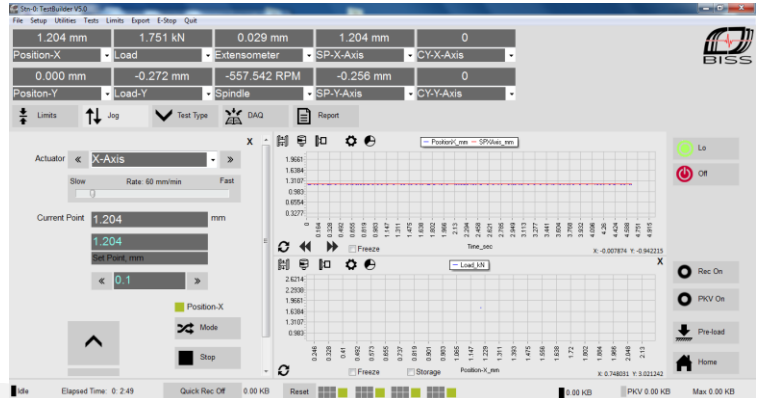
Sm-0: TestBuilder V5.0
File Setup Utilities Tests Limits Export E-Stop Quit

1.204 mm | 1.751 kN | 0.029 mm | 1.204 mm | 0
Position-X | Load | Extensometer | SP-X-Axis | CY-X-Axis

0.000 mm | -0.272 mm | -557.542 RPM | -0.256 mm | 0
Positon-Y | Load-Y | Spindle | SP-Y-Axis | CY-Y-Axis

BISS

Limits | Jog | Test Type | DAQ | Report

X

Actuator « X-Axis »

Slow | Rate: 60 mm/min | Fast

Current Point 1.204 mm

1.204
Set Point, mm

« 0.1 »

Position-X

Mode

Stop

PositionX_mm SPXAxis_mm

1.9661
1.6384
1.3107
0.983
0.6554
0.3277

0 0.164 0.328 0.492 0.655 0.819 0.983 1.147 1.311 1.475 1.638 1.802 1.966 2.13 2.294 2.458 2.621 2.785 2.949 3.113 3.277 3.441 3.604 3.768 3.932 4.096 4.26 4.424 4.588 4.751 4.915

Freeze
Time_sec
X: -0.007874 Y: -0.942215

X

Load_kN

2.6214
2.2938
1.9661
1.6384
1.3107
0.983

0.246 0.328 0.41 0.492 0.573 0.655 0.737 0.819 0.901 0.983 1.065 1.147 1.229 1.311 1.393 1.475 1.556 1.638 1.72 1.802 1.884 1.966 2.048 2.13

Freeze | Storage | Position-X_mm
X: 0.748031 Y: 0.021242

Lo
Off

Rec On
PKV On
Pre-load
Home

Idle | Elapsed Time: 0: 2:49 | Quick Rec Off | 0.00 KB | Reset | 0.00 KB | PKV 0.00 KB | Max 0.00 KB